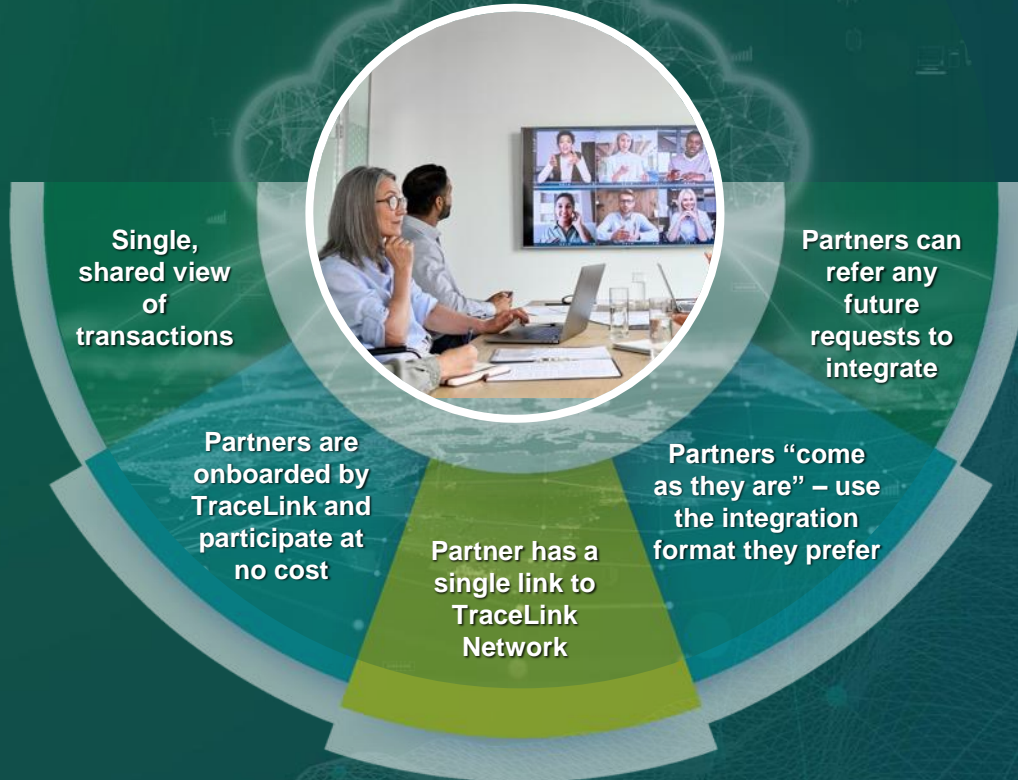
Single, shared view of transactions

Partners can refer any future requests to integrate

Partners are onboarded by TraceLink and participate at no cost

Partners "come as they are" – use the integration format they prefer

Partner has a single link to TraceLink Network